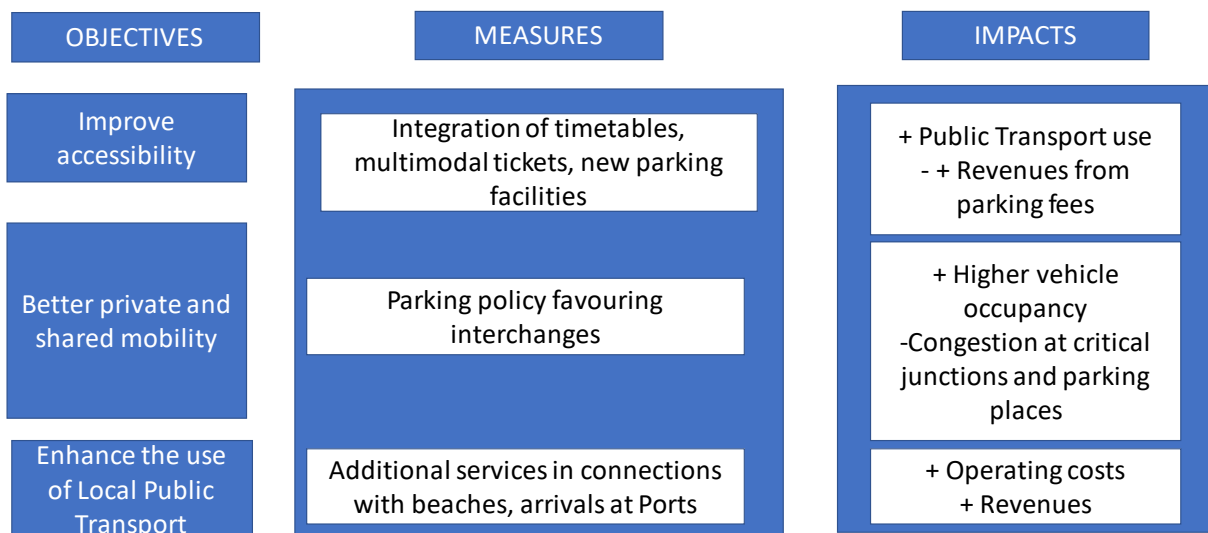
OBJECTIVES

MEASURES

IMPACTS

Improve accessibility

Better private and shared mobility

Enhance the use of Local Public Transport

Integration of timetables, multimodal tickets, new parking facilities

Parking policy favouring interchanges

Additional services in connections with beaches, arrivals at Ports

+ Public Transport use
- + Revenues from parking fees

+ Higher vehicle occupancy
-Congestion at critical junctions and parking places

+ Operating costs
+ Revenues